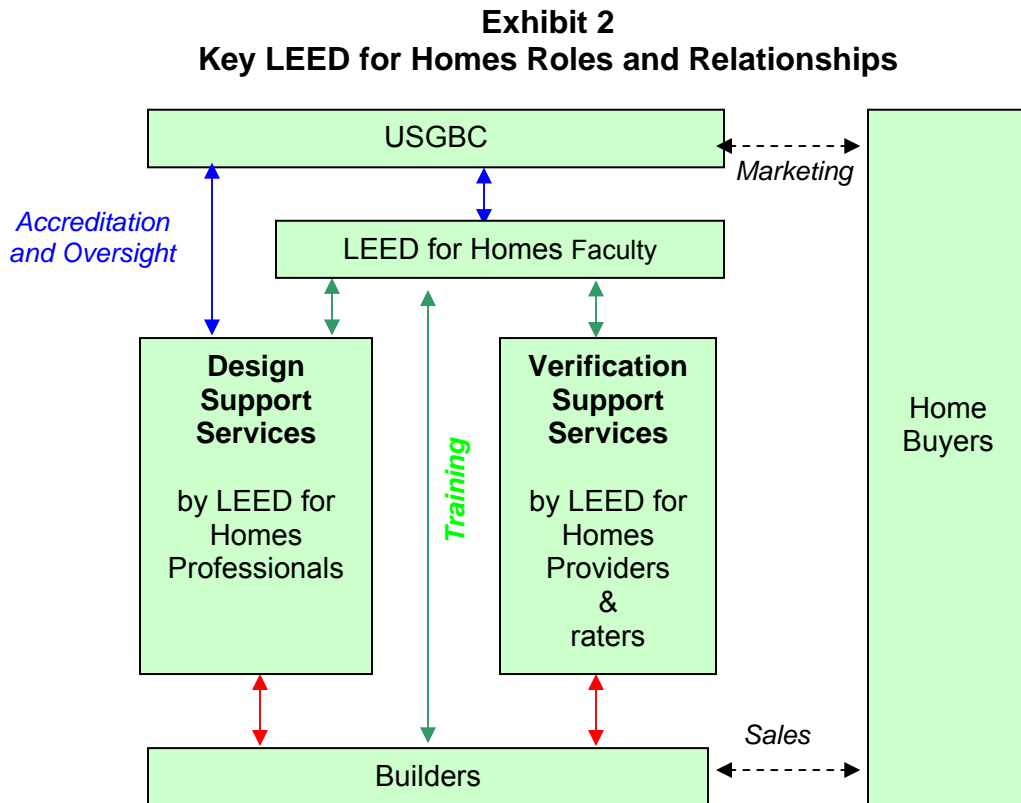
Exhibit 2
Key LEED for Homes Roles and Relationships

USGBC

Marketing

Accreditation and Oversight

LEED for Homes Faculty

Design Support Services

by LEED for Homes Professionals

Training

Verification Support Services

by LEED for Homes Providers & raters

Home Buyers

Sales

Builders